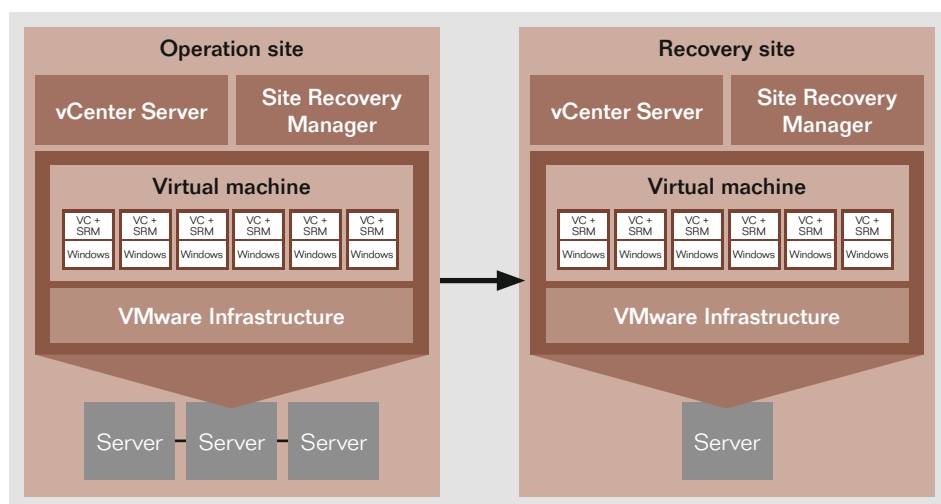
Operation site

vCenter Server

Site Recovery Manager

Virtual machine

VC + SRM
Windows

VC + SRM
Windows

VC + SRM
Windows

VC + SRM
Windows

VC + SRM
Windows

VC + SRM
Windows

VMware Infrastructure

Server

Server

Server

Recovery site

vCenter Server

Site Recovery Manager

Virtual machine

VC + SRM
Windows

VC + SRM
Windows

VC + SRM
Windows

VC + SRM
Windows

VC + SRM
Windows

VC + SRM
Windows

VMware Infrastructure

Server